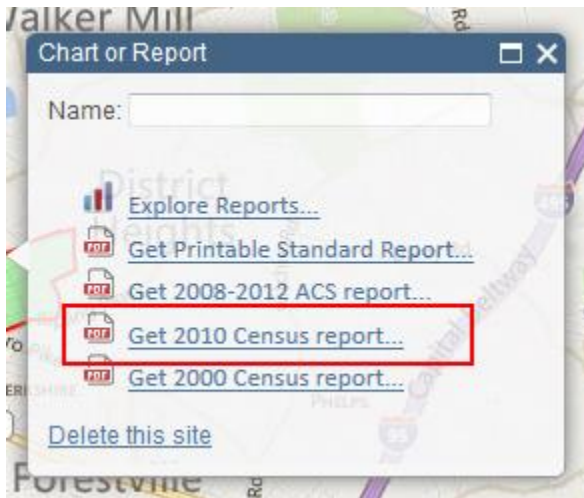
Valker Mill

Chart or Report

Name:

Explore Reports...

Get Printable Standard Report...

Get 2008-2012 ACS report...

Get 2010 Census report...

Get 2000 Census report...

Delete this site

Forestville